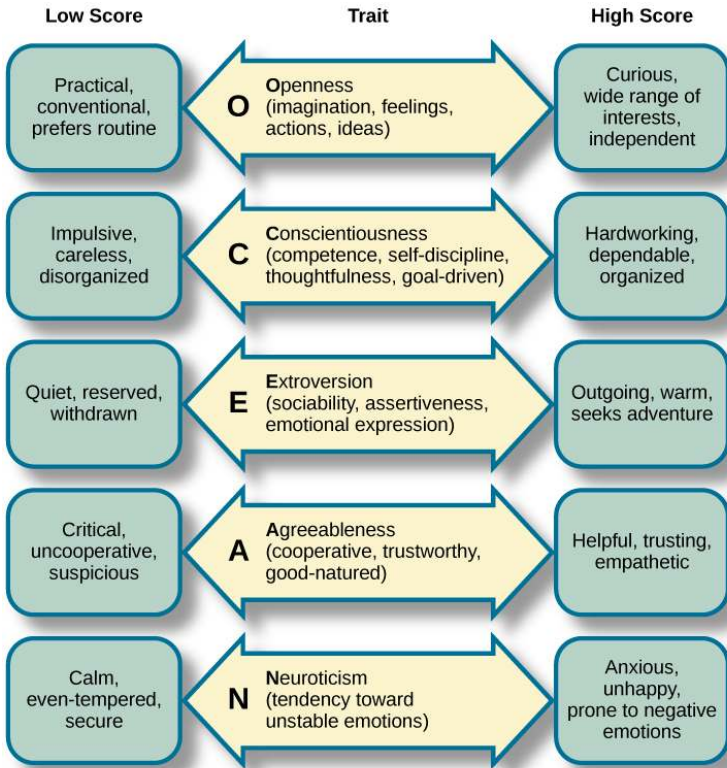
| Low Score | Trait | High Score |
|---|---|---|
| Practical, conventional, prefers routine | O Openness (imagination, feelings, actions, ideas) | Curious, wide range of interests, independent |
| Impulsive, careless, disorganized | C Conscientiousness (competence, self-discipline, thoughtfulness, goal-driven) | Hardworking, dependable, organized |
| Quiet, reserved, withdrawn | E Extroversion (sociability, assertiveness, emotional expression) | Outgoing, warm, seeks adventure |
| Critical, uncooperative, suspicious | A Agreeableness (cooperative, trustworthy, good-natured) | Helpful, trusting, empathetic |
| Calm, even-tempered, secure | N Neuroticism (tendency toward unstable emotions) | Anxious, unhappy, prone to negative emotions |